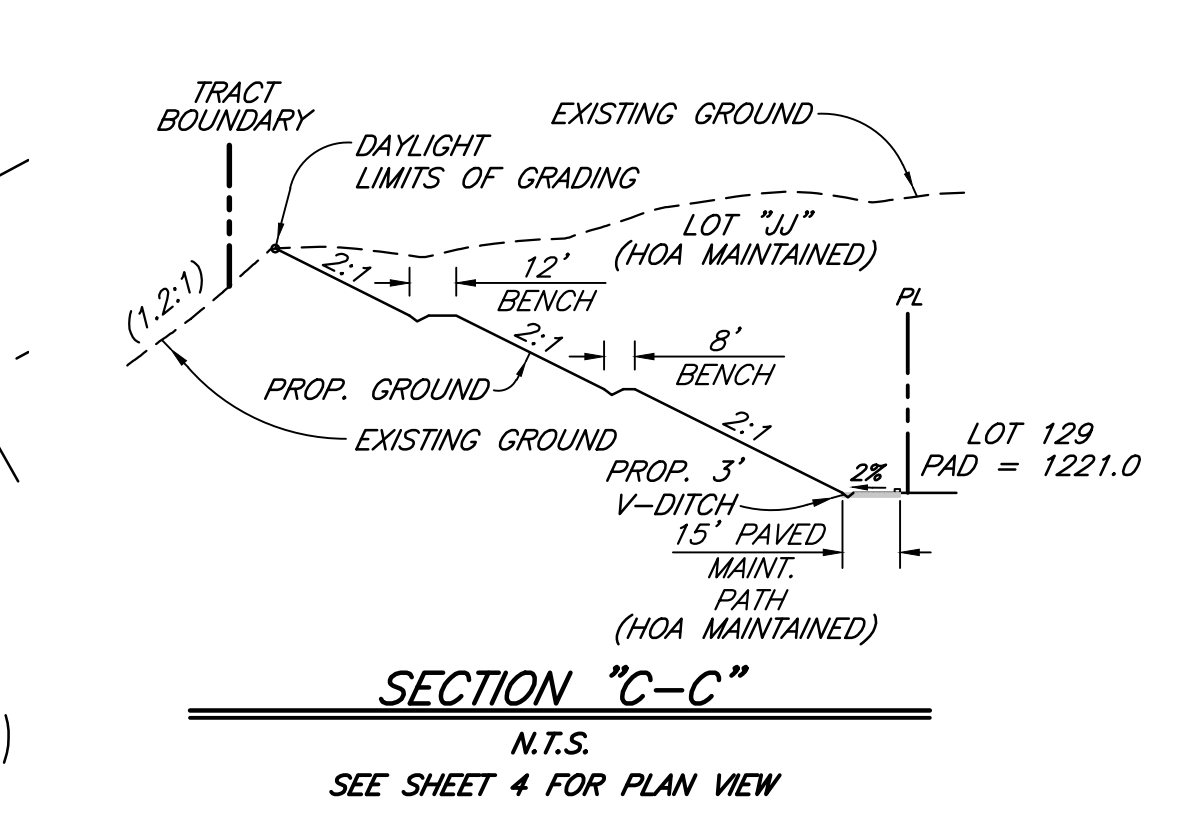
TRACT BOUNDARY

DAYLIGHT LIMITS OF GRADING

EXISTING GROUND

LOT "JJ" (HOA MAINTAINED)

2:1

12' BENCH

(1.2:1)

2:1

8' BENCH

PROP. GROUND

PL

2:1

EXISTING GROUND

LOT 129 PAD = 1221.0

PROP. 3' V-DITCH

2%

15' PAVED MAINT. PATH (HOA MAINTAINED)

SECTION "C-C"

N.T.S.

SEE SHEET 4 FOR PLAN VIEW